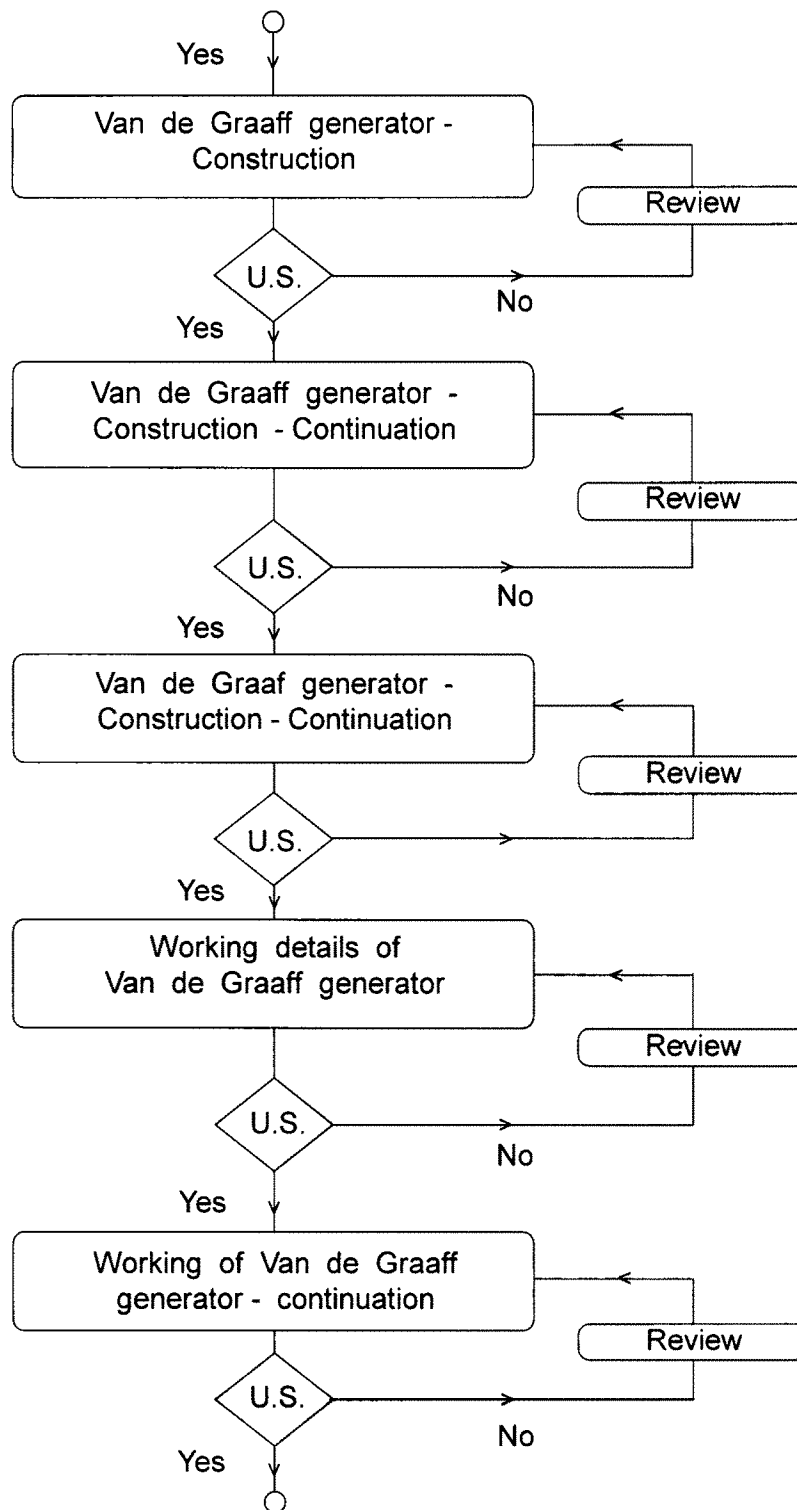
Yes

Van de Graaff generator - Construction

Review

U.S.

No

Yes

Van de Graaff generator - Construction - Continuation

Review

U.S.

No

Yes

Van de Graaf generator - Construction - Continuation

Review

U.S.

Yes

Working details of Van de Graaff generator

Review

U.S.

No

Yes

Working of Van de Graaff generator - continuation

Review

U.S.

No

Yes